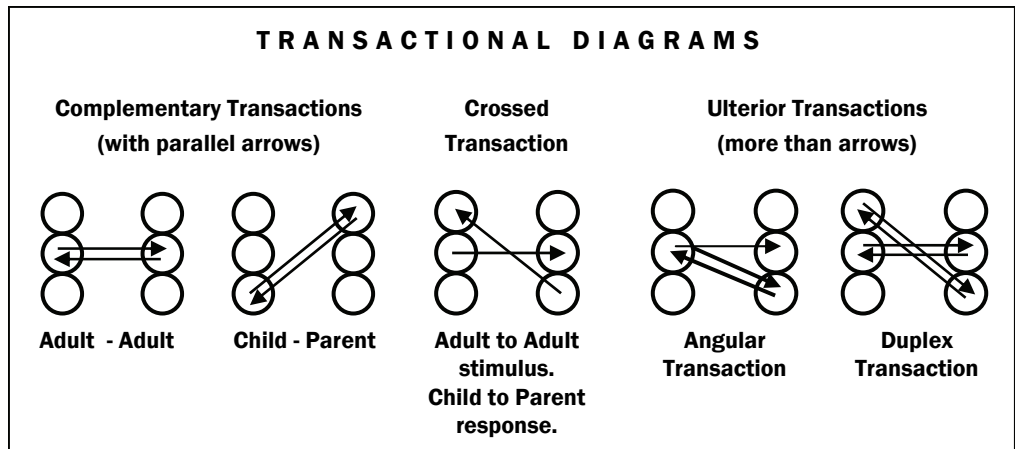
TRANSACTIONAL DIAGRAMS

Complementary Transactions (with parallel arrows)

Crossed Transaction

Ulterior Transactions (more than arrows)

Adult - Adult

Child - Parent

Adult to Adult stimulus. Child to Parent response.

Angular Transaction

Duplex Transaction